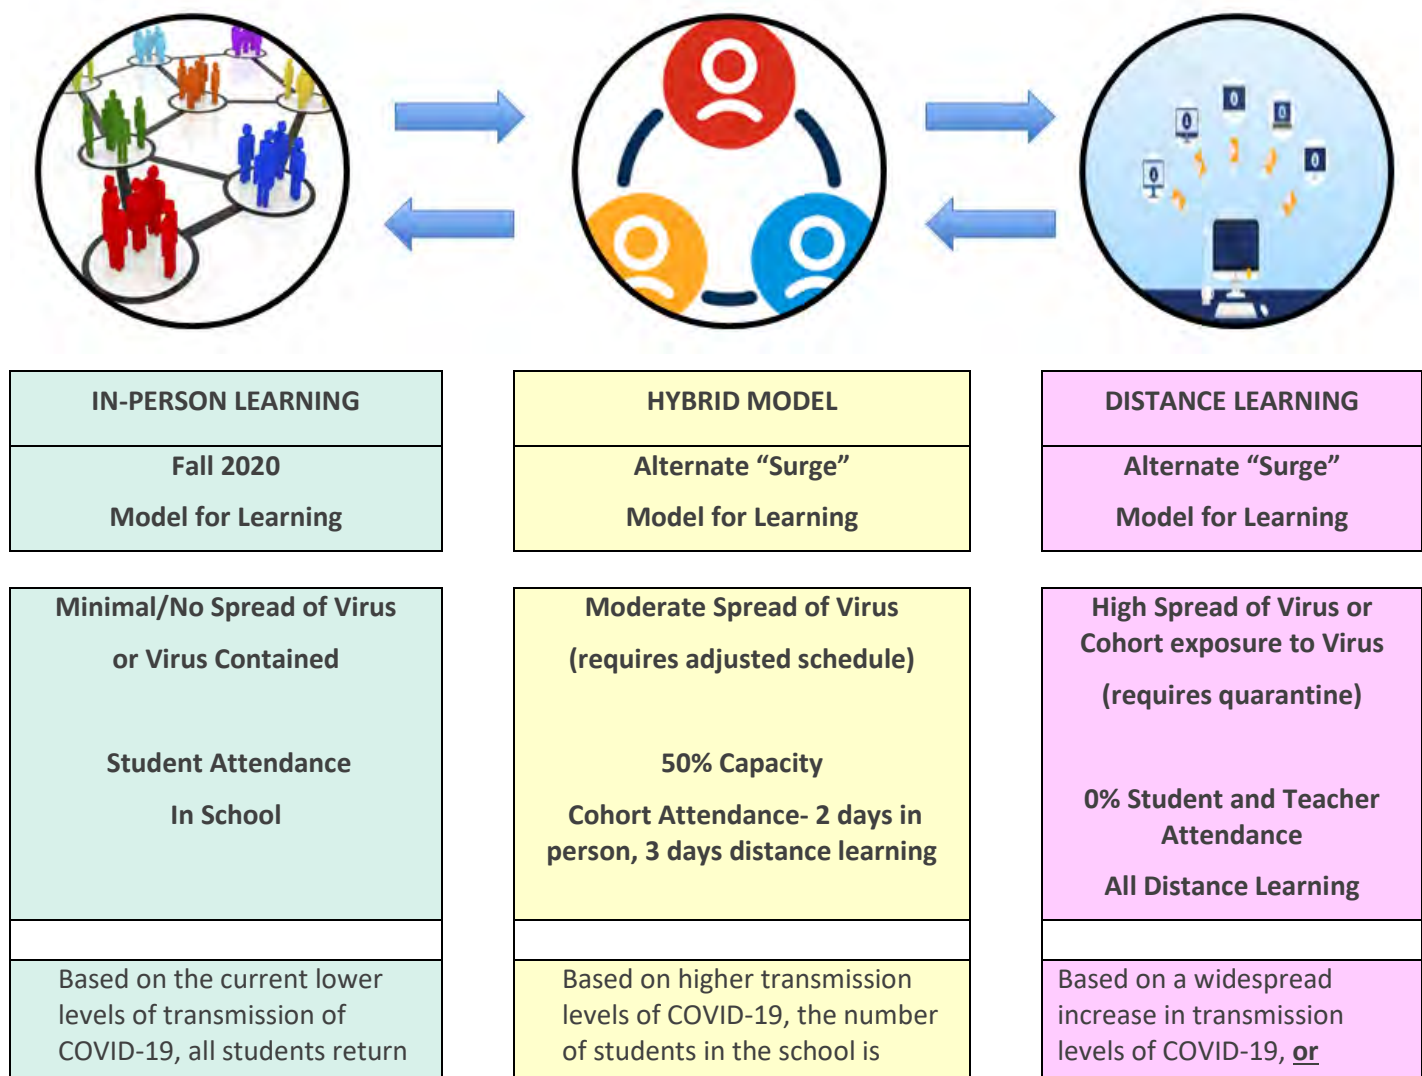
IN-PERSON LEARNING

Fall 2020

Model for Learning

Minimal/No Spread of Virus

or Virus Contained

Student Attendance

In School

Based on the current lower levels of transmission of COVID-19, all students return

HYBRID MODEL

Alternate "Surge"

Model for Learning

Moderate Spread of Virus

(requires adjusted schedule)

50% Capacity

Cohort Attendance- 2 days in person, 3 days distance learning

Based on higher transmission levels of COVID-19, the number of students in the school is

DISTANCE LEARNING

Alternate "Surge"

Model for Learning

High Spread of Virus or Cohort exposure to Virus

(requires quarantine)

0% Student and Teacher Attendance

All Distance Learning

Based on a widespread increase in transmission levels of COVID-19, or